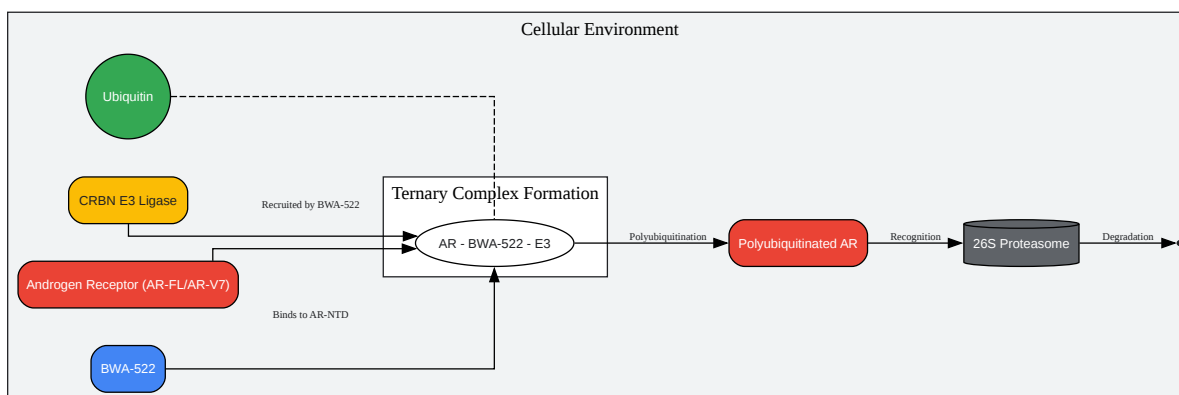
Cellular Environment

Ubiquitin

CRBN E3 Ligase

Recruited by BWA-522

Ternary Complex Formation

AR - BWA-522 - E3

Androgen Receptor (AR-FL/AR-V7)

Binds to AR-NTD

BWA-522

Polyubiquitination

Polyubiquitinated AR

Recognition

26S Proteasome

Degradation